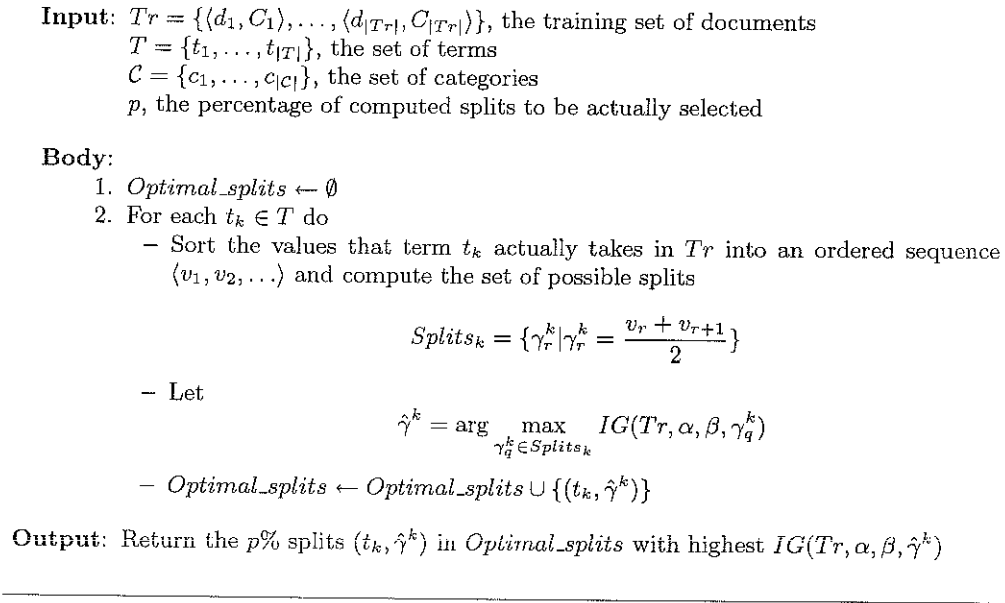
**Input**: $Tr = \{\langle d_1, C_1\rangle, \ldots, \langle d_{|Tr|}, C_{|Tr|}\rangle\}$, the training set of documents
$T = \{t_1, \ldots, t_{|T|}\}$, the set of terms
$\mathcal{C} = \{c_1, \ldots, c_{|\mathcal{C}|}\}$, the set of categories
$p$, the percentage of computed splits to be actually selected

**Body**:
1. *Optimal_splits* $\leftarrow \emptyset$
2. For each $t_k \in T$ do
– Sort the values that term $t_k$ actually takes in $Tr$ into an ordered sequence $\langle v_1, v_2, \ldots\rangle$ and compute the set of possible splits

$$Splits_k = \{\gamma_r^k | \gamma_r^k = \frac{v_r + v_{r+1}}{2}\}$$

– Let

$$\hat{\gamma}^k = \arg \max_{\gamma_q^k \in Splits_k} IG(Tr, \alpha, \beta, \gamma_q^k)$$

– *Optimal_splits* $\leftarrow$ *Optimal_splits* $\cup \{(t_k, \hat{\gamma}^k)\}$

**Output**: Return the $p\%$ splits $(t_k, \hat{\gamma}^k)$ in *Optimal_splits* with highest $IG(Tr, \alpha, \beta, \hat{\gamma}^k)$